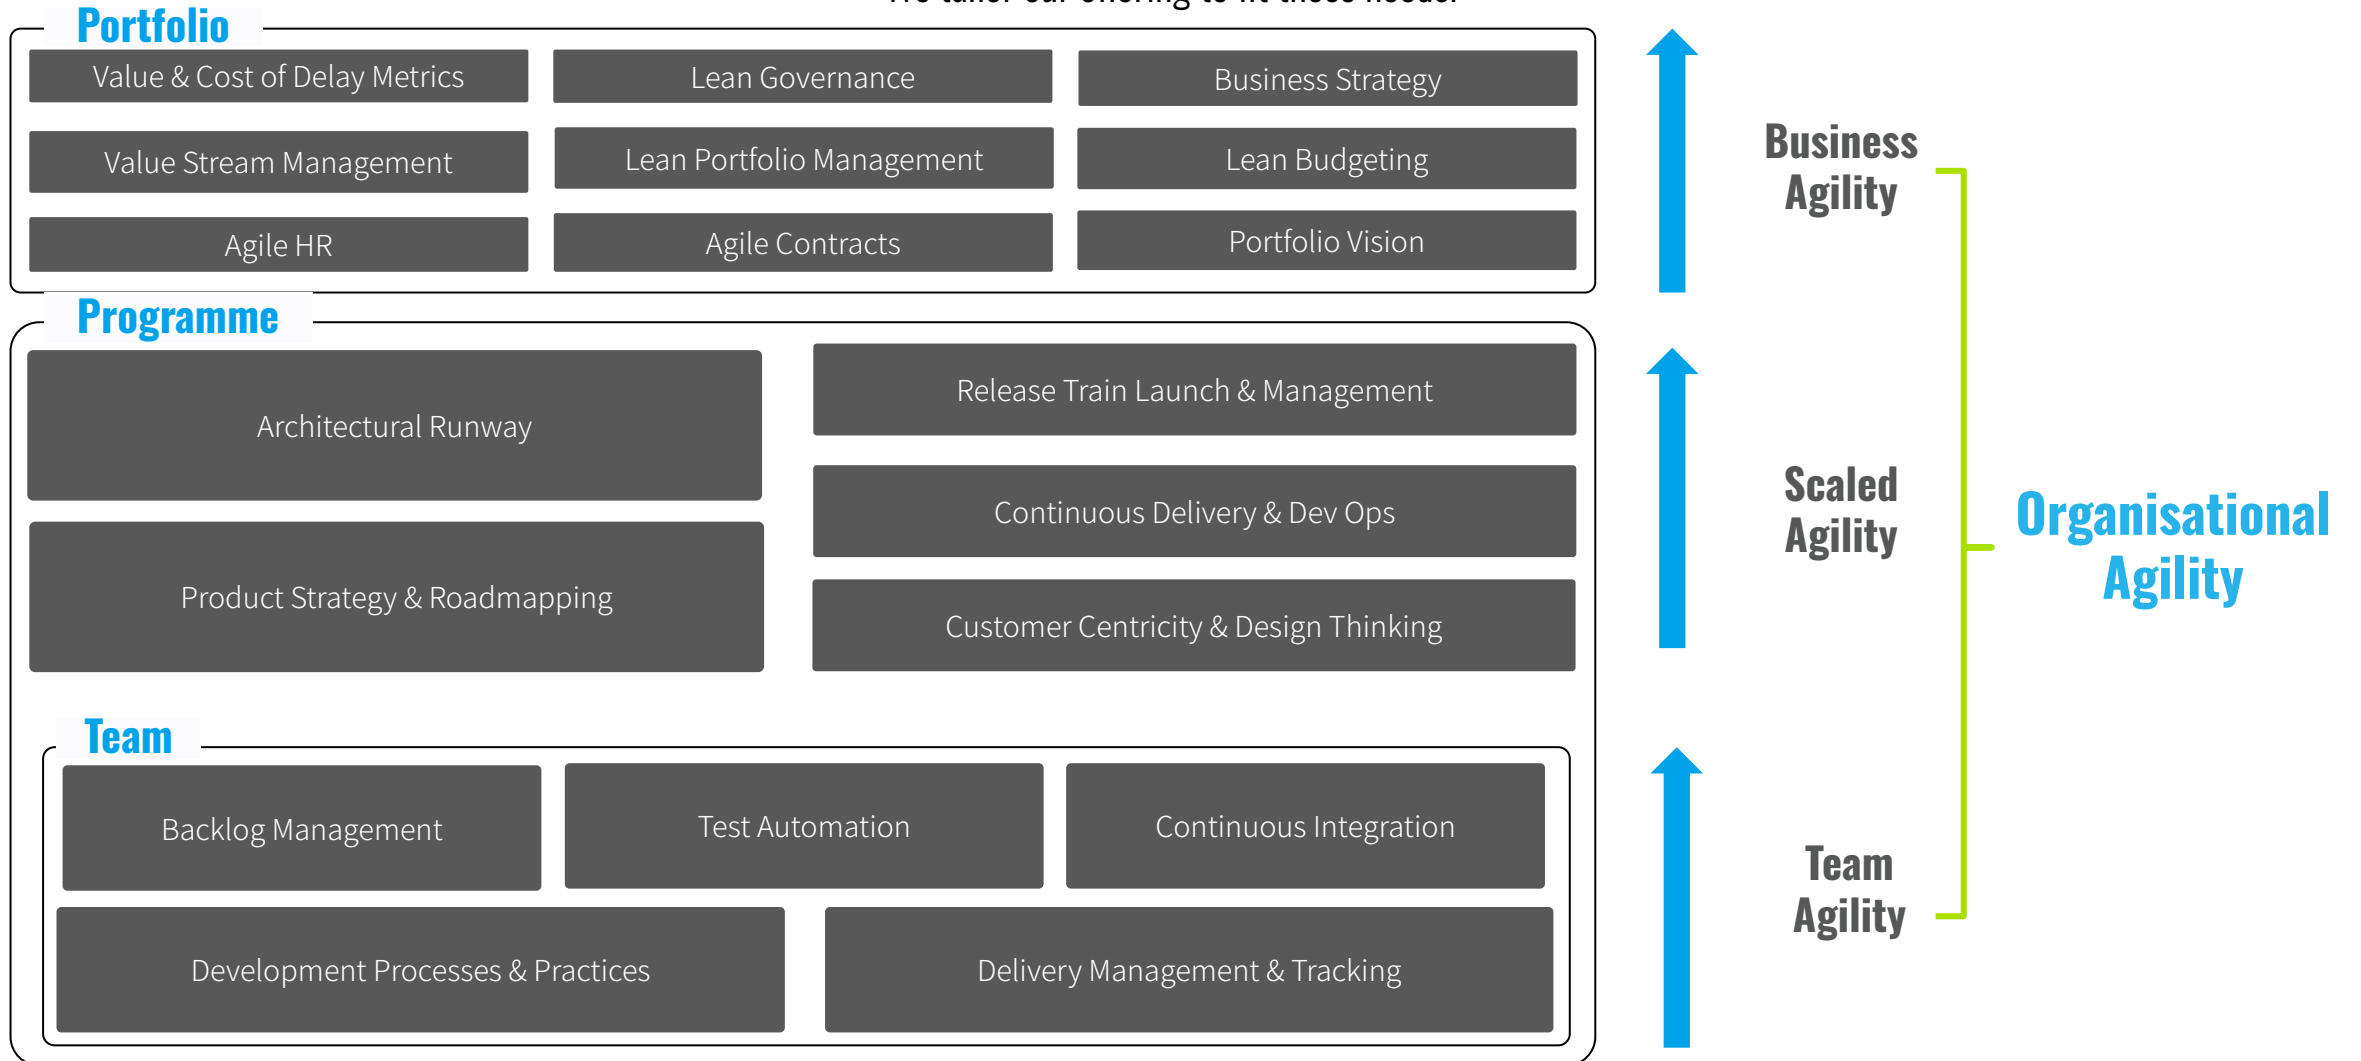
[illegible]

Portfolio

Value & Cost of Delay Metrics

Lean Governance

Business Strategy

Value Stream Management

Lean Portfolio Management

Lean Budgeting

Agile HR

Agile Contracts

Portfolio Vision

Programme

Architectural Runway

Release Train Launch & Management

Continuous Delivery & Dev Ops

Product Strategy & Roadmapping

Customer Centricity & Design Thinking

Team

Backlog Management

Test Automation

Continuous Integration

Development Processes & Practices

Delivery Management & Tracking

Business Agility

Scaled Agility

Team Agility

Organisational Agility